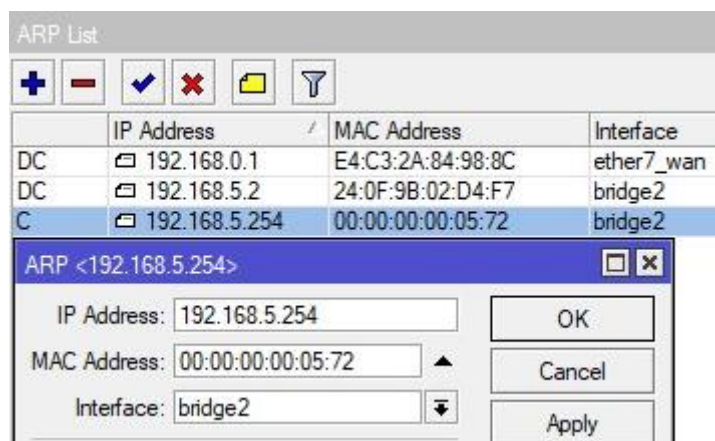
ARP List

| | IP Address | MAC Address | Interface |
|---|---|---|---|
| DC | 192.168.0.1 | E4:C3:2A:84:98:8C | ether7_wan |
| DC | 192.168.5.2 | 24:0F:9B:02:D4:F7 | bridge2 |
| C | 192.168.5.254 | 00:00:00:00:05:72 | bridge2 |

ARP <192.168.5.254>

IP Address: 192.168.5.254

MAC Address: 00:00:00:00:05:72

Interface: bridge2

OK

Cancel

Apply